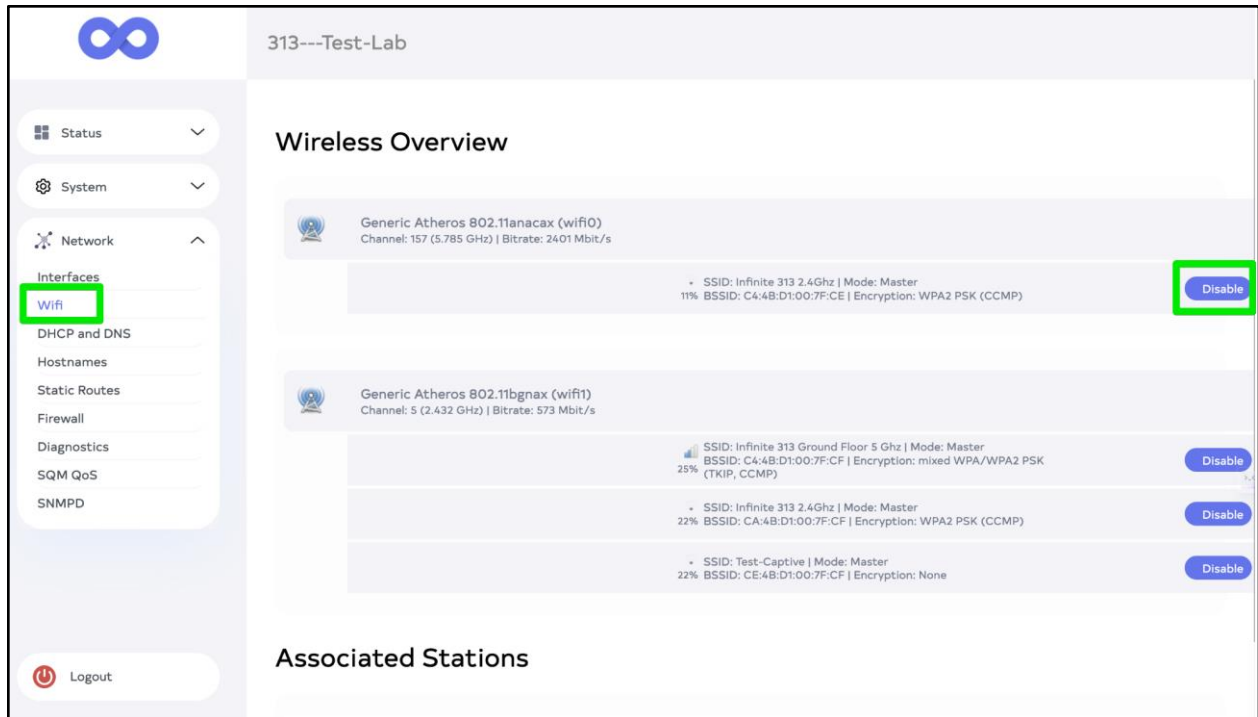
313---Test-Lab

Status

System

Network

Interfaces
Wifi
DHCP and DNS
Hostnames
Static Routes
Firewall
Diagnostics
SQM QoS
SNMPD

Logout

Wireless Overview

Generic Atheros 802.11anacax (wifi0)
Channel: 157 (5.785 GHz) | Bitrate: 2401 Mbit/s

11% SSID: Infinite 313 2.4Ghz | Mode: Master
BSSID: C4:4B:D1:00:7F:CE | Encryption: WPA2 PSK (CCMP)

Disable

Generic Atheros 802.11bgnax (wifi1)
Channel: 5 (2.432 GHz) | Bitrate: 573 Mbit/s

25% SSID: Infinite 313 Ground Floor 5 Ghz | Mode: Master
BSSID: C4:4B:D1:00:7F:CF | Encryption: mixed WPA/WPA2 PSK (TKIP, CCMP)

Disable

22% SSID: Infinite 313 2.4Ghz | Mode: Master
BSSID: CA:4B:D1:00:7F:CF | Encryption: WPA2 PSK (CCMP)

Disable

22% SSID: Test-Captive | Mode: Master
BSSID: CE:4B:D1:00:7F:CF | Encryption: None

Disable

Associated Stations